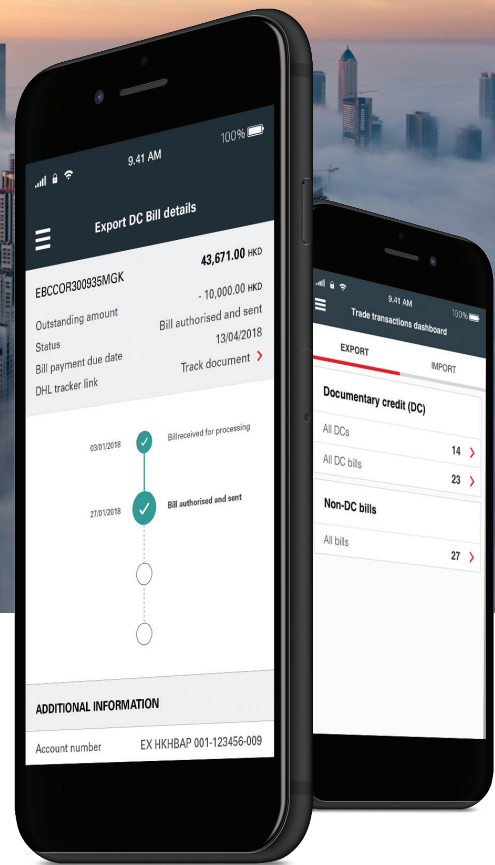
9.41 AM
100%

Export DC Bill details

EBCCOR300935MGK
43,671.00 HKD
Outstanding amount
- 10,000.00 HKD
Status
Bill authorised and sent
Bill payment due date
13/04/2018
DHL tracker link
Track document

03/01/2018
Billreceived for processing
27/01/2018
Bill authorised and sent

ADDITIONAL INFORMATION
Account number
EX HKHBAP 001-123456-009

9.41 AM
100%
Trade transactions dashboard
EXPORT
IMPORT
Documentary credit (DC)
All DCs
14
All DC bills
23
Non-DC bills
All bills
27